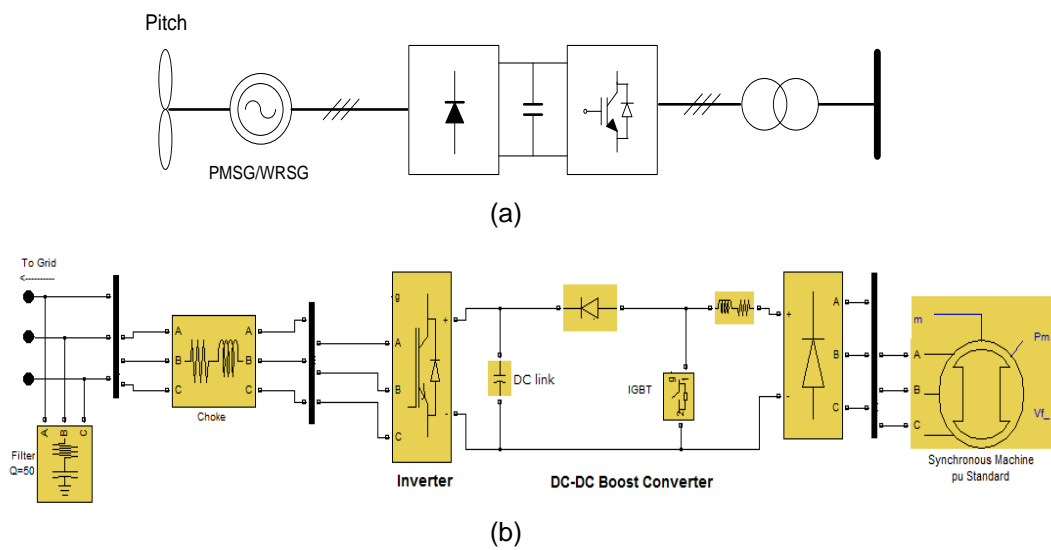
Pitch

PMSG/WRSG

(a)

To Grid

A B C

Filter Q=50

A B C

A B C

Choke

g

A

B

C

+

-

Inverter

DC link

IGBT

DC-DC Boost Converter

+

-

A

B

C

m

Pm

A

B

C

Vf_

Synchronous Machine pu Standard

(b)